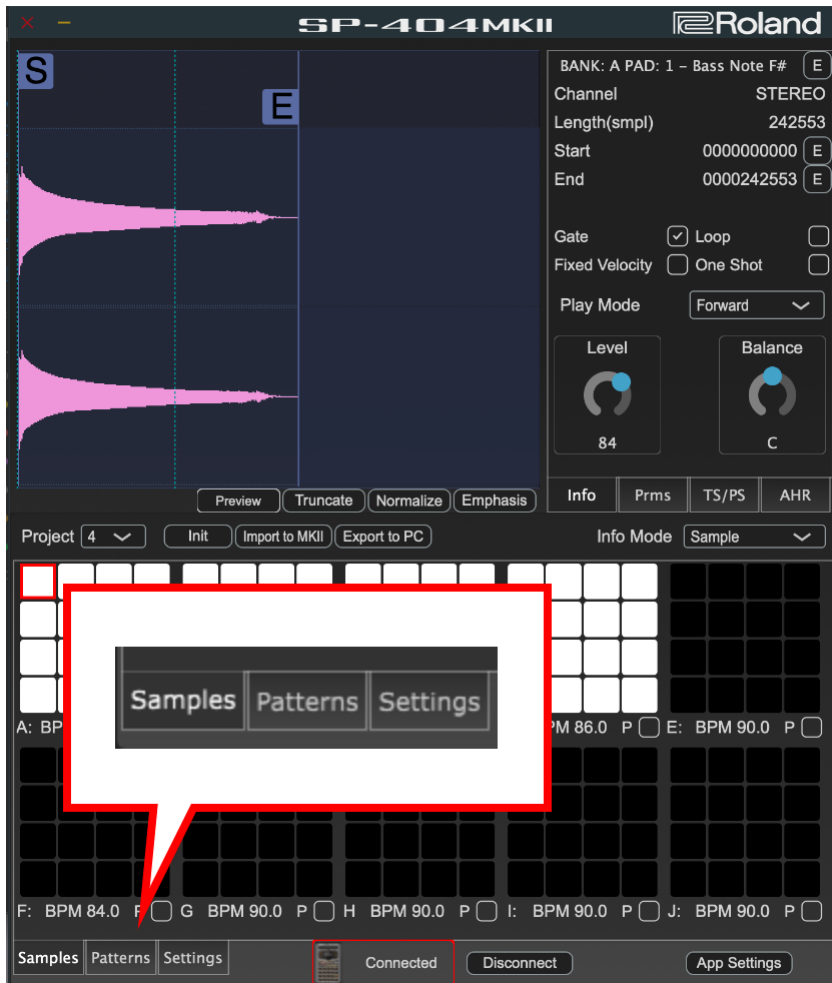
SP-404MKII

Roland

S

E

BANK: A PAD: 1 - Bass Note F# E

Channel STEREO

Length(smpl) 242553

Start 0000000000 E

End 0000242553 E

Gate Loop

Fixed Velocity One Shot

Play Mode Forward

Level

84

Balance

C

Preview Truncate Normalize Emphasis

Info Prms TS/PS AHR

Project 4 Init Import to MKII Export to PC Info Mode Sample

Samples Patterns Settings

A: BPM

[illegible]PM 86.0 P E: BPM 90.0 P

F: BPM 84.0 P G BPM 90.0 P H BPM 90.0 P I: BPM 90.0 P J: BPM 90.0 P

Samples Patterns Settings

Connected

Disconnect

App Settings